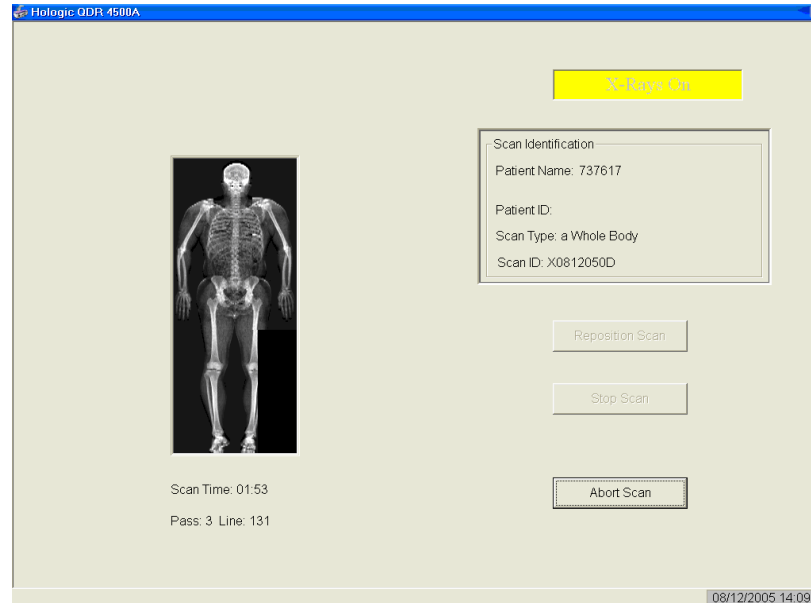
Hologic QDR 4500A

X-Rays On

Scan Identification

Patient Name: 737617

Patient ID:

Scan Type: a Whole Body

Scan ID: X0812050D

Reposition Scan

Stop Scan

Abort Scan

Scan Time: 01:53

Pass: 3 Line: 131

08/12/2005 14:09